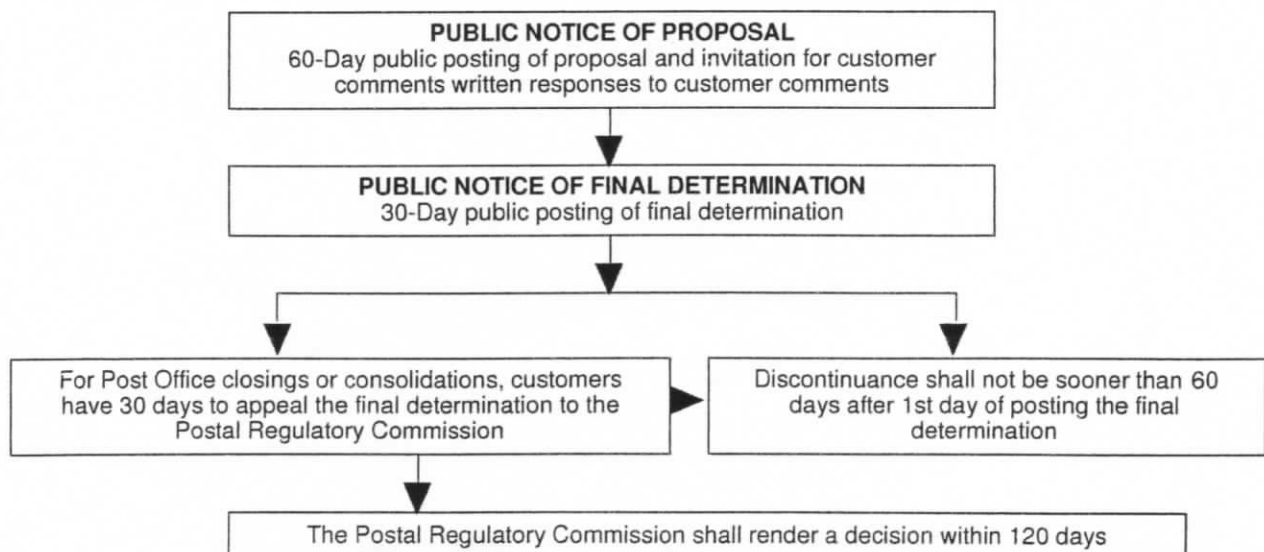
PUBLIC NOTICE OF PROPOSAL
60-Day public posting of proposal and invitation for customer comments written responses to customer comments

PUBLIC NOTICE OF FINAL DETERMINATION
30-Day public posting of final determination

For Post Office closings or consolidations, customers have 30 days to appeal the final determination to the Postal Regulatory Commission

Discontinuance shall not be sooner than 60 days after 1st day of posting the final determination

The Postal Regulatory Commission shall render a decision within 120 days